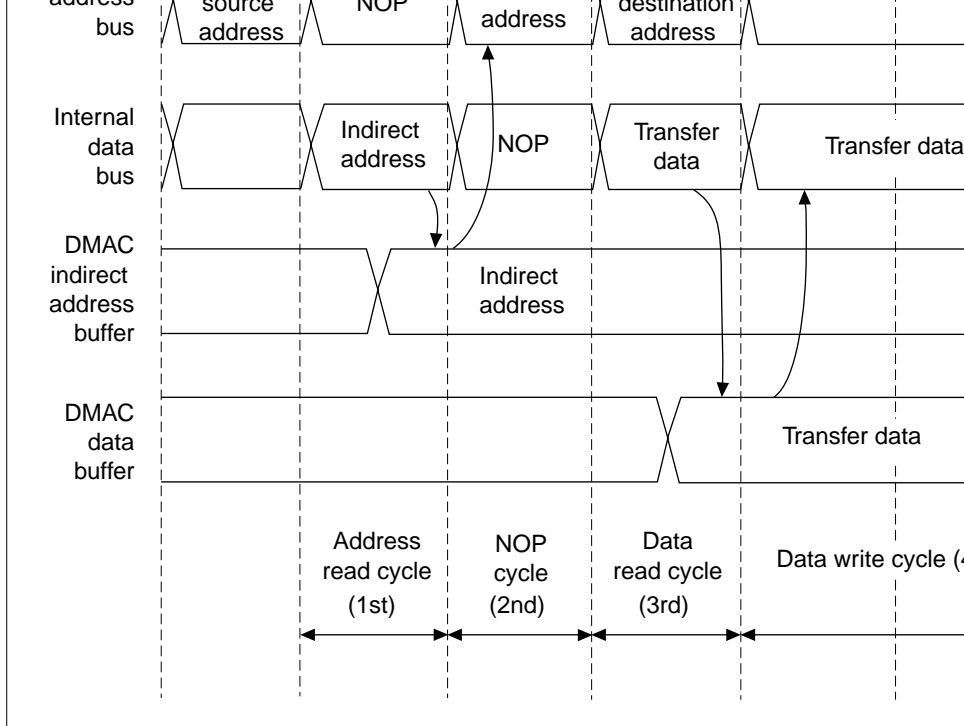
address bus

source address

NOP

address

destination address

Internal data bus

Indirect address

NOP

Transfer data

Transfer data

DMAC indirect address buffer

Indirect address

DMAC data buffer

Transfer data

Address read cycle (1st)

NOP cycle (2nd)

Data read cycle (3rd)

Data write cycle ([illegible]